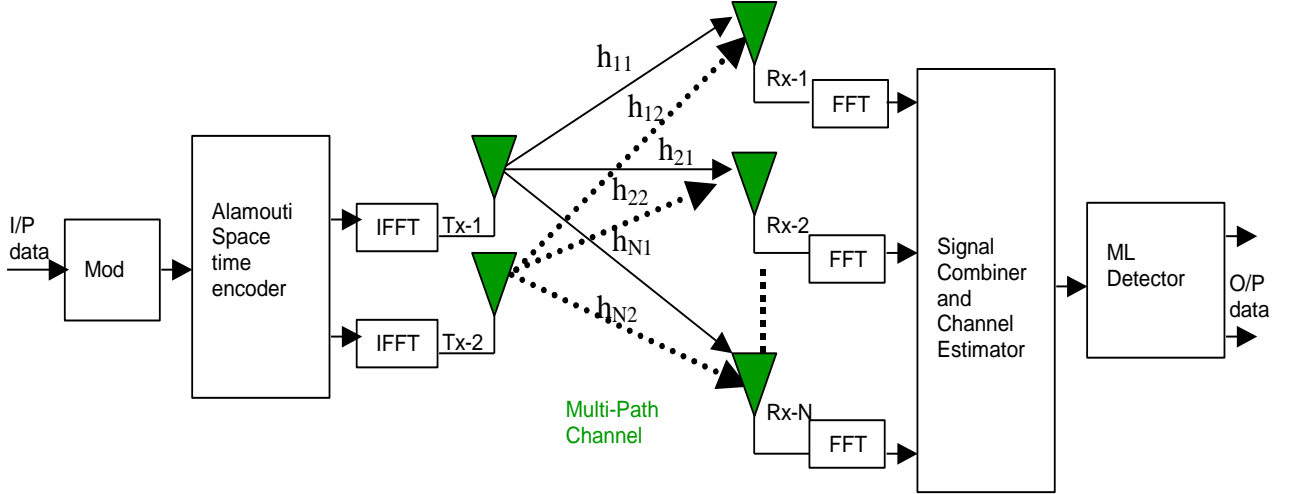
I/P data

Mod

Alamouti Space time encoder

IFFT

Tx-1

IFFT

Tx-2

$h_{11}$

$h_{12}$

$h_{21}$

$h_{22}$

$h_{N1}$

$h_{N2}$

Multi-Path Channel

Rx-1

FFT

Rx-2

FFT

Rx-N

FFT

Signal Combiner and Channel Estimator

ML Detector

O/P data